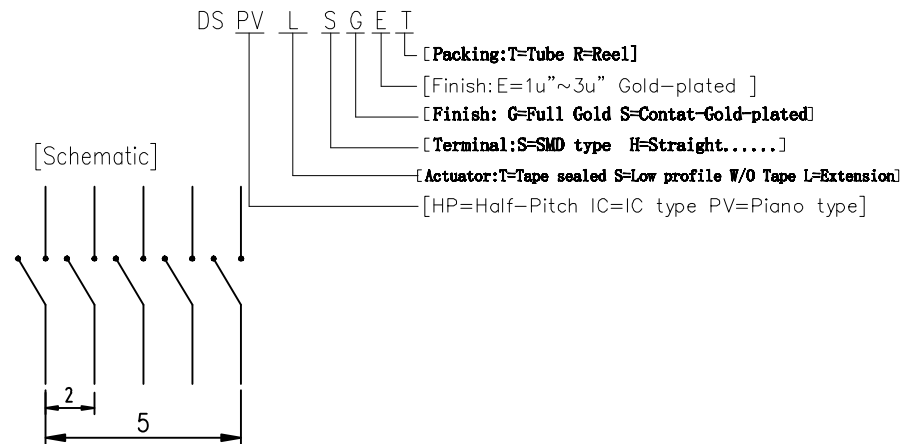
DS PV L S G E T

[Packing:T=Tube R=Reel]

[Finish:E=1u"~3u" Gold-plated ]

[Finish: G=Full Gold S=Contat-Gold-plated]

[Terminal:S=SMD type H=Straight......]

[Actuator:T=Tape sealed S=Low profile W/O Tape L=Extension]

[HP=Half-Pitch IC=IC type PV=Piano type]

[Schematic]

2

5